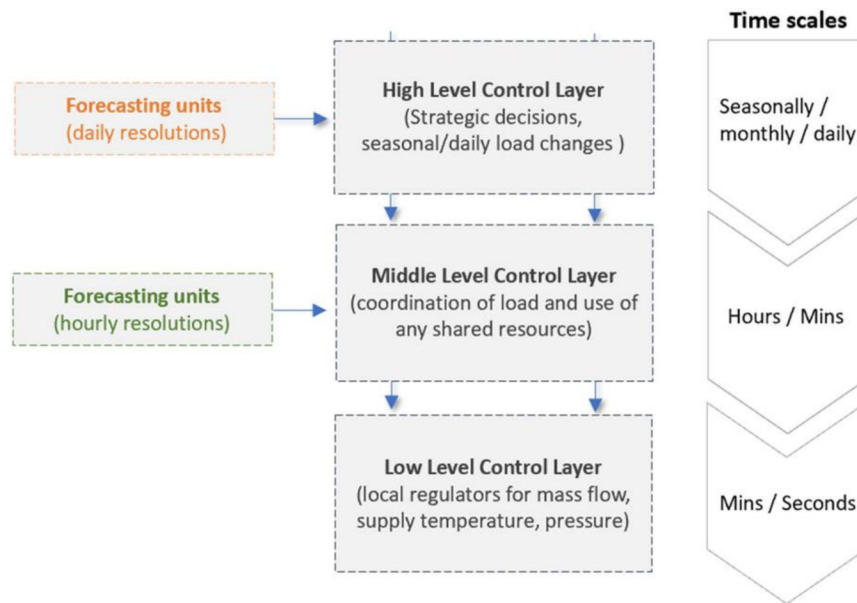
Time scales

Forecasting units
(daily resolutions)

High Level Control Layer
(Strategic decisions, seasonal/daily load changes )

Seasonally / monthly / daily

Forecasting units
(hourly resolutions)

Middle Level Control Layer
(coordination of load and use of any shared resources)

Hours / Mins

Low Level Control Layer
(local regulators for mass flow, supply temperature, pressure)

Mins / Seconds